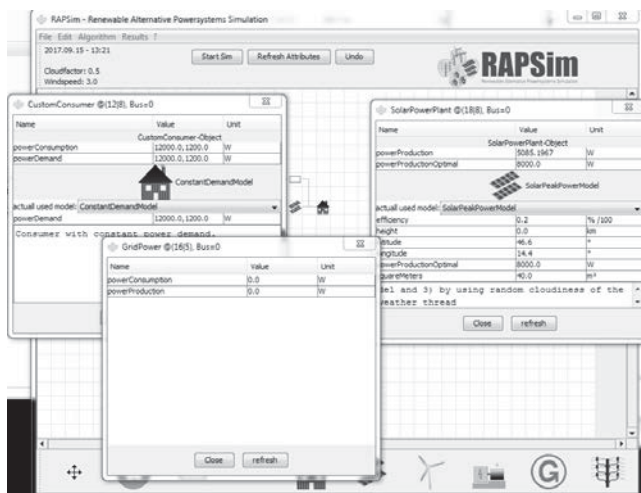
RAPSim - Renewable Alternative Powersystems Simulation

File Edit Algorithm Results ?

2017.09.15 - 13:21

Cloudfactor: 0.5
Windspeed: 3.0

Start Sim | Refresh Attributes | Undo

RAPSim
Renewable Alternative Powersystems Simulation

CustomConsumer @(12|8), Bus=0

| Name | Value | Unit |
|---|---|---|
| | CustomConsumer-Object | |
| powerConsumption | 12000.0,1200.0 | W |
| powerDemand | 12000.0,1200.0 | W |

ConstantDemandModel

actuall used model: ConstantDemandModel

| powerDemand | 12000.0,1200.0 | W |
|---|---|---|

Consumer with constant power demand.

SolarPowerPlant @(18|8), Bus=0

| Name | Value | Unit |
|---|---|---|
| | SolarPowerPlant-Object | |
| powerProduction | 5085.1967 | W |
| powerProductionOptimal | 8000.0 | W |

SolarPeakPowerModel

actuall used model: SolarPeakPowerModel

| efficiency | 0.2 | % /100 |
|---|---|---|
| height | 0.0 | km |
| ltitude | 46.6 | ° |
| ngitude | 14.4 | ° |
| powerProductionOptimal | 8000.0 | W |
| quareMeters | 40.0 | m² |

del and 3) by using random cloudiness of the weather thread

Close | refresh

GridPower @(16|5), Bus=0

| Name | Value | Unit |
|---|---|---|
| powerConsumption | 0.0 | W |
| powerProduction | 0.0 | W |

Close | refresh